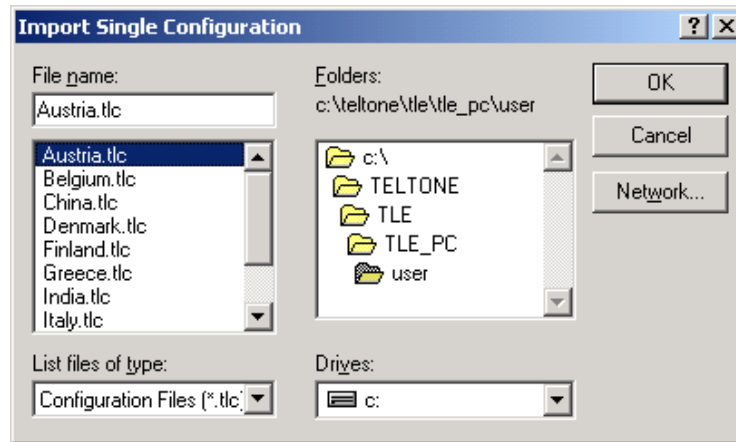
Import Single Configuration

?

X

File name:

Austria.tlc

Austria.tlc
Belgium.tlc
China.tlc
Denmark.tlc
Finland.tlc
Greece.tlc
India.tlc
Italy.tlc

List files of type:

Configuration Files (*.tlc)

Folders:
c:\teltone\tle\tle_pc\user

c:\
TELTONE
TLE
TLE_PC
user

Drives:

c:

OK

Cancel

Network...